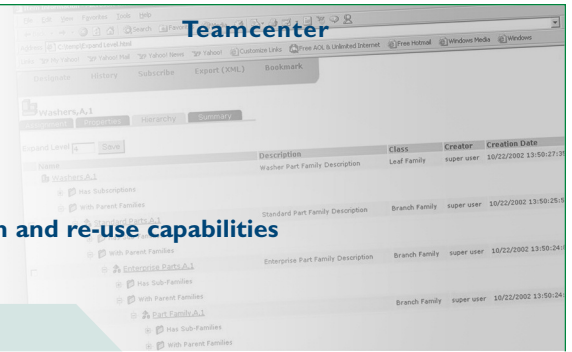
File Edit View Favorites Tools Help

Teamcenter

Address C:\temp\Expand Level.html

Customize Links Free AOL & Unlimited Internet Free Hotmail Windows Media Windows

Designate History Subscribe Export (XML) Bookmark

Washers.A.1

Properties Hierarchy Summary

Expand Level 1 Save

| Name | Description | Class | Creator | Creation Date |
|---|---|---|---|---|
| Washers.A.1 | Washer Part Family Description | Leaf Family | super user | 10/22/2002 13:50:27:3 |
| Has Subscriptions | | | | |
| With Parent Families | | | | |
| Standard Parts.A.1 | Standard Part Family Description | Branch Family | super user | 10/22/2002 13:50:25:5 |
| With Parent Families | | | | |
| Enterprise Parts.A.1 | Enterprise Part Family Description | Branch Family | super user | 10/22/2002 13:50:24: |
| Has Sub-Families | | | | |
| With Parent Families | | Branch Family | super user | 10/22/2002 13:50:24: |
| Part Family.A.1 | | | | |
| Has Sub-Families | | | | |
| With Parent Families | | | | |

n and re-use capabilities